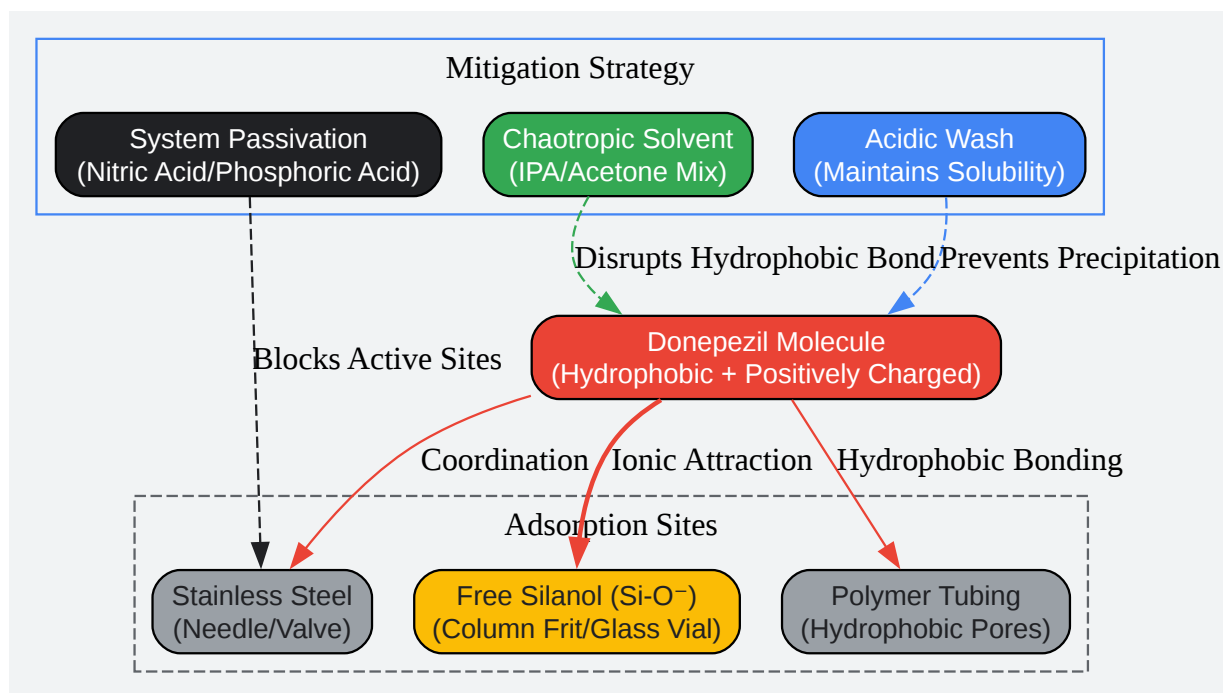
Mitigation Strategy

System Passivation
(Nitric Acid/Phosphoric Acid)

Chaotropic Solvent
(IPA/Acetone Mix)

Acidic Wash
(Maintains Solubility)

Disrupts Hydrophobic Bond

Prevents Precipitation

Blocks Active Sites

Donepezil Molecule
(Hydrophobic + Positively Charged)

Coordination

Ionic Attraction

Hydrophobic Bonding

Adsorption Sites

Stainless Steel
(Needle/Valve)

Free Silanol (Si-O⁻)
(Column Frit/Glass Vial)

Polymer Tubing
(Hydrophobic Pores)